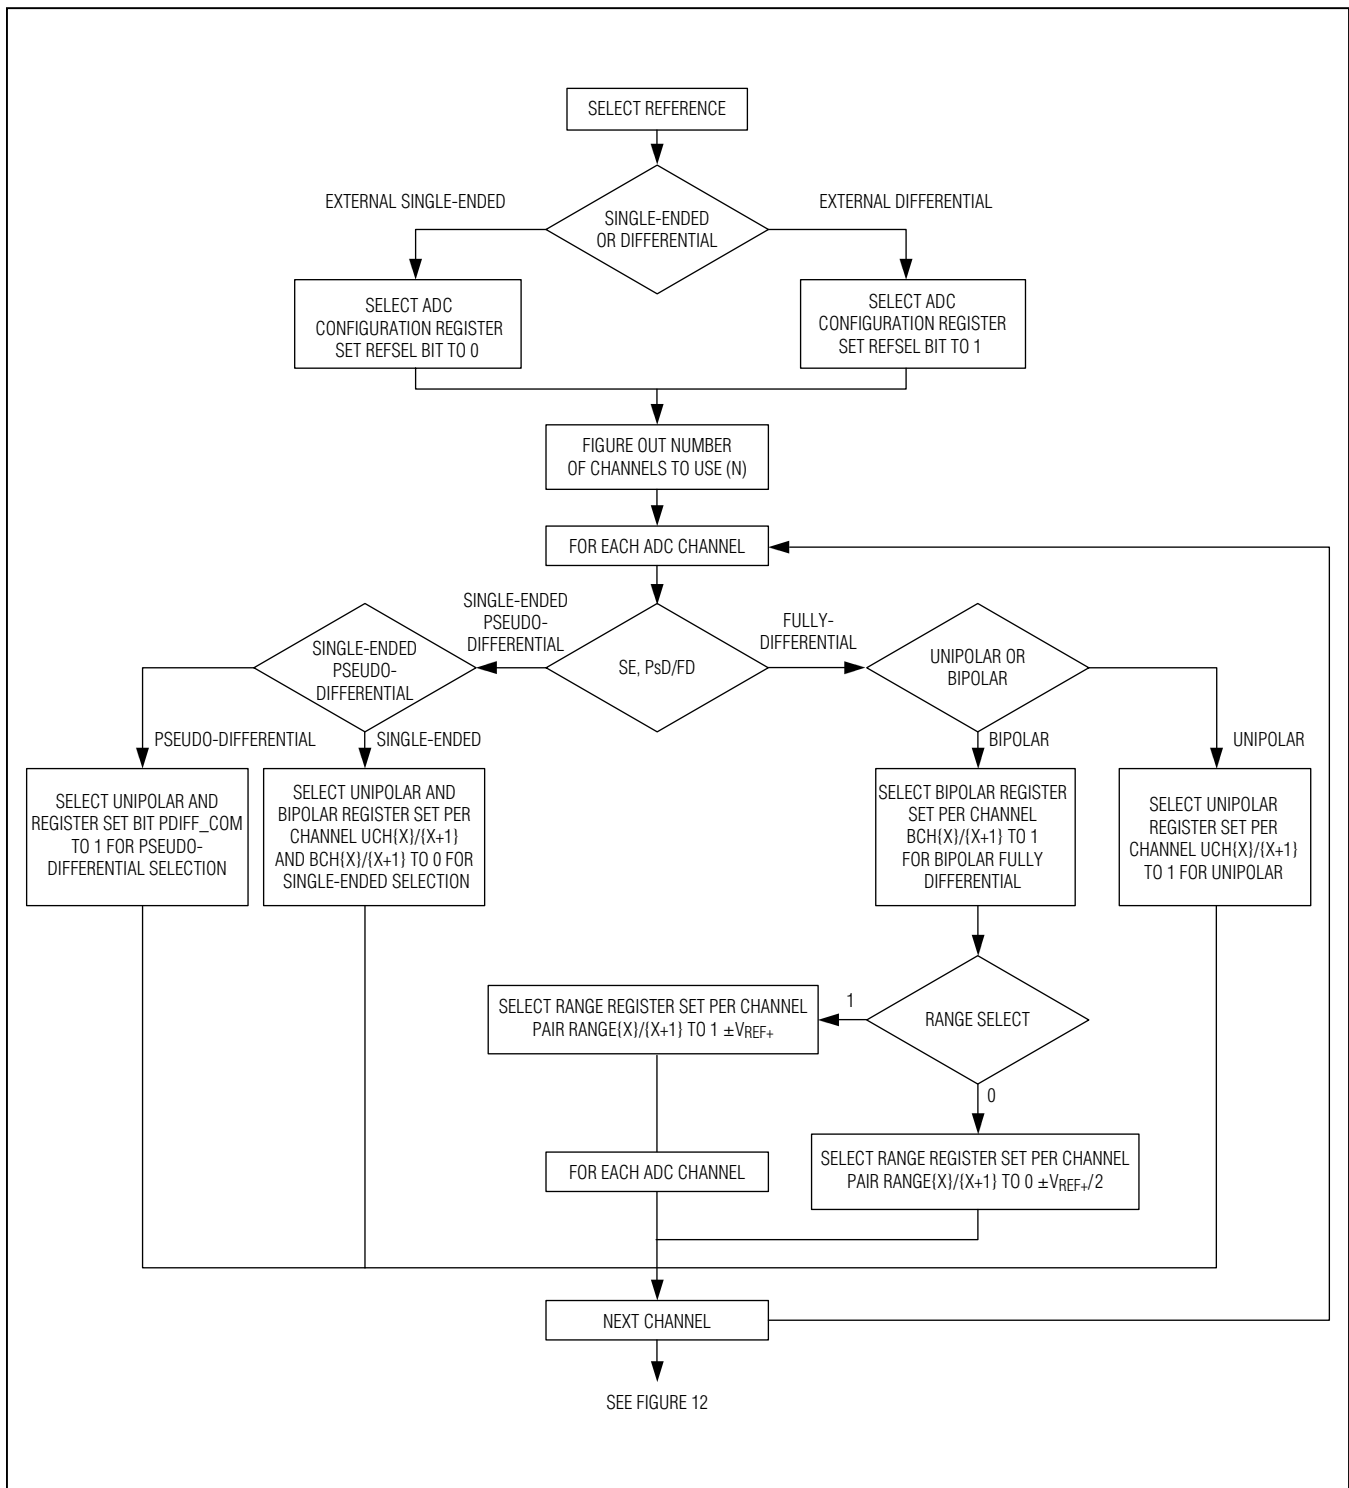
SELECT REFERENCE

EXTERNAL SINGLE-ENDED

SINGLE-ENDED OR DIFFERENTIAL

EXTERNAL DIFFERENTIAL

SELECT ADC CONFIGURATION REGISTER SET REFSEL BIT TO 0

SELECT ADC CONFIGURATION REGISTER SET REFSEL BIT TO 1

FIGURE OUT NUMBER OF CHANNELS TO USE (N)

FOR EACH ADC CHANNEL

SINGLE-ENDED PSEUDO-DIFFERENTIAL

SINGLE-ENDED PSEUDO-DIFFERENTIAL

SE, PsD/FD

FULLY-DIFFERENTIAL

UNIPOLAR OR BIPOLAR

PSEUDO-DIFFERENTIAL

SINGLE-ENDED

BIPOLAR

UNIPOLAR

SELECT UNIPOLAR AND REGISTER SET BIT PDIFF_COM TO 1 FOR PSEUDO-DIFFERENTIAL SELECTION

SELECT UNIPOLAR AND BIPOLAR REGISTER SET PER CHANNEL UCH{X}/{X+1} AND BCH{X}/{X+1} TO 0 FOR SINGLE-ENDED SELECTION

SELECT BIPOLAR REGISTER SET PER CHANNEL BCH{X}/{X+1} TO 1 FOR BIPOLAR FULLY DIFFERENTIAL

SELECT UNIPOLAR REGISTER SET PER CHANNEL UCH{X}/{X+1} TO 1 FOR UNIPOLAR

SELECT RANGE REGISTER SET PER CHANNEL PAIR RANGE{X}/{X+1} TO 1 $\pm V_{REF+}$

1

RANGE SELECT

0

FOR EACH ADC CHANNEL

SELECT RANGE REGISTER SET PER CHANNEL PAIR RANGE{X}/{X+1} TO 0 $\pm V_{REF+}/2$

NEXT CHANNEL

SEE FIGURE 12